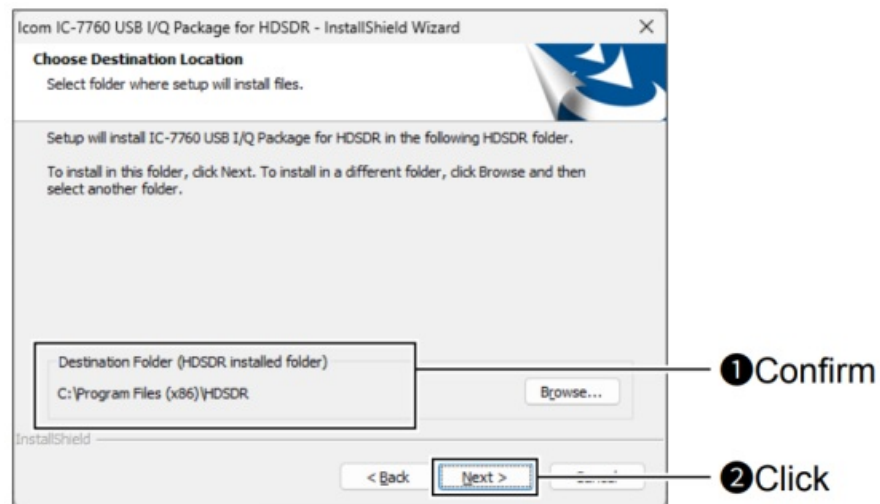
Icom IC-7760 USB I/Q Package for HDSDR - InstallShield Wizard

×

Choose Destination Location

Select folder where setup will install files.

Setup will install IC-7760 USB I/Q Package for HDSDR in the following HDSDR folder.

To install in this folder, click Next. To install in a different folder, click Browse and then select another folder.

Destination Folder (HDSDR installed folder)

C:\Program Files (x86)\HDSDR

Browse...

InstallShield

< Back

Next >

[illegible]

❶Confirm

❷Click